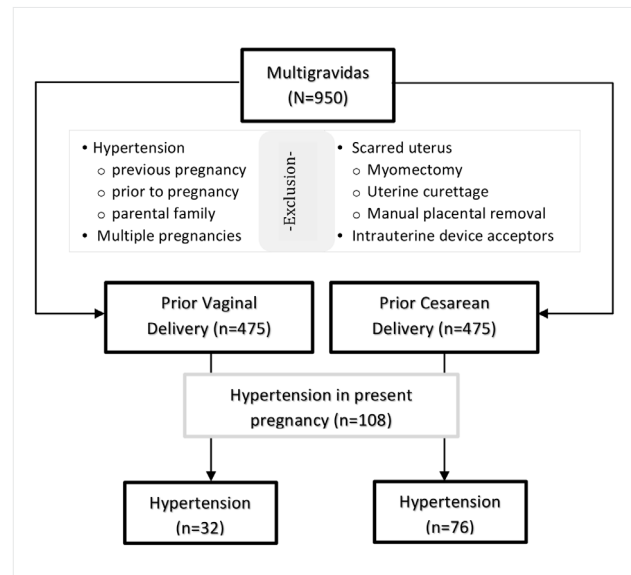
Multigravidas
(N=950)

• Hypertension
  ○ previous pregnancy
  ○ prior to pregnancy
  ○ parental family
• Multiple pregnancies

-Exclusion-

• Scarred uterus
  ○ Myomectomy
  ○ Uterine curettage
  ○ Manual placental removal
• Intrauterine device acceptors

Prior Vaginal Delivery (n=475)

Prior Cesarean Delivery (n=475)

Hypertension in present pregnancy (n=108)

Hypertension (n=32)

Hypertension (n=76)